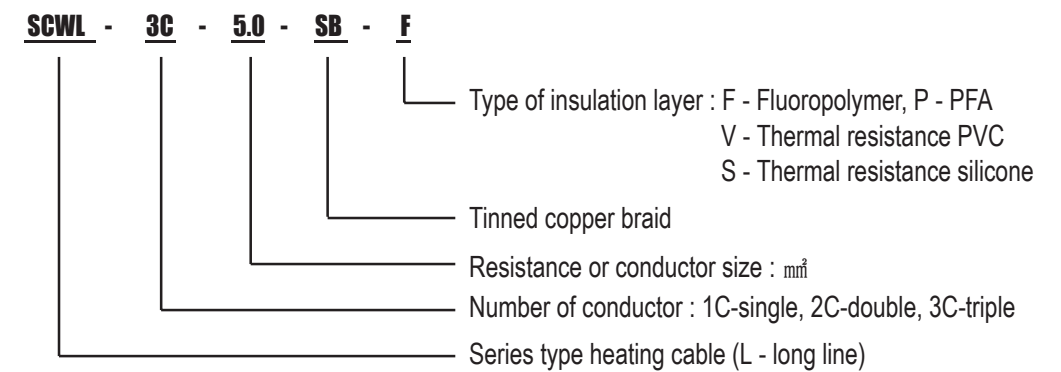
SCWL - 3C - 5.0 - SB - F

Type of insulation layer : F - Fluoropolymer, P - PFA
V - Thermal resistance PVC
S - Thermal resistance silicone

Tinned copper braid

Resistance or conductor size : ㎟

Number of conductor : 1C-single, 2C-double, 3C-triple

Series type heating cable (L - long line)